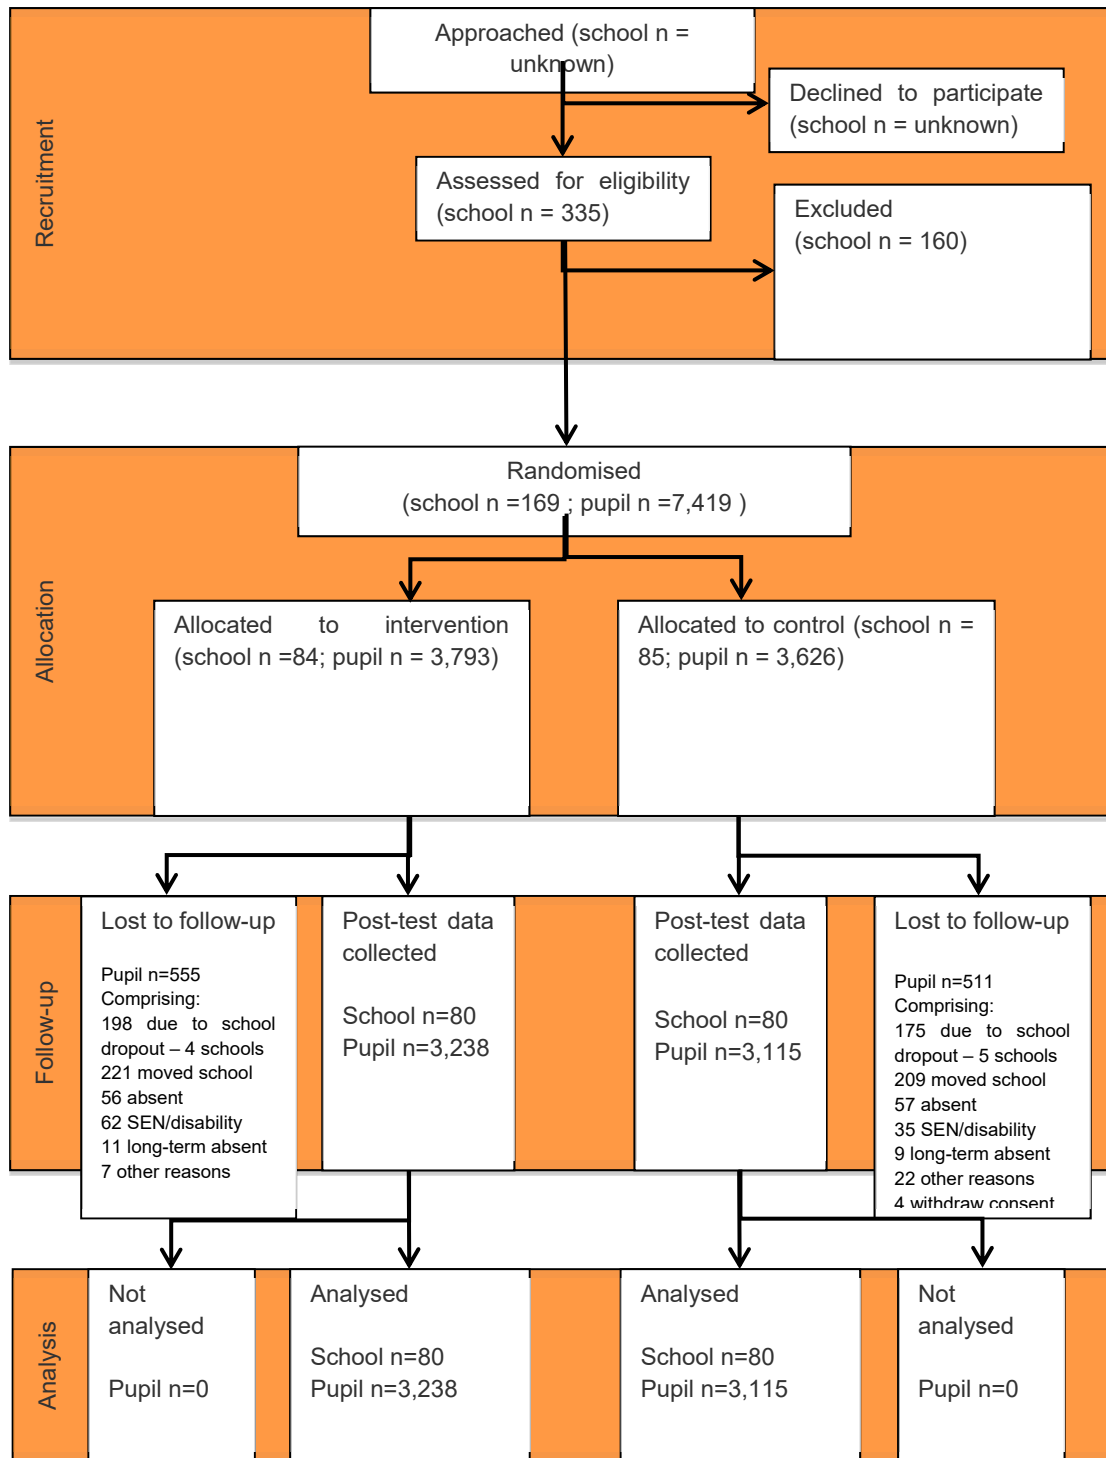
Recruitment

Approached (school n = unknown)

Declined to participate (school n = unknown)

Assessed for eligibility (school n = 335)

Excluded (school n = 160)

Allocation

Randomised (school n =169 ; pupil n =7,419 )

Allocated to intervention (school n =84; pupil n = 3,793)

Allocated to control (school n = 85; pupil n = 3,626)

Follow-up

Lost to follow-up

Pupil n=555
Comprising:
198 due to school dropout – 4 schools
221 moved school
56 absent
62 SEN/disability
11 long-term absent
7 other reasons

Post-test data collected

School n=80
Pupil n=3,238

Post-test data collected

School n=80
Pupil n=3,115

Lost to follow-up

Pupil n=511
Comprising:
175 due to school dropout – 5 schools
209 moved school
57 absent
35 SEN/disability
9 long-term absent
22 other reasons
4 withdraw consent

Analysis

Not analysed

Pupil n=0

Analysed

School n=80
Pupil n=3,238

Analysed

School n=80
Pupil n=3,115

Not analysed

Pupil n=0